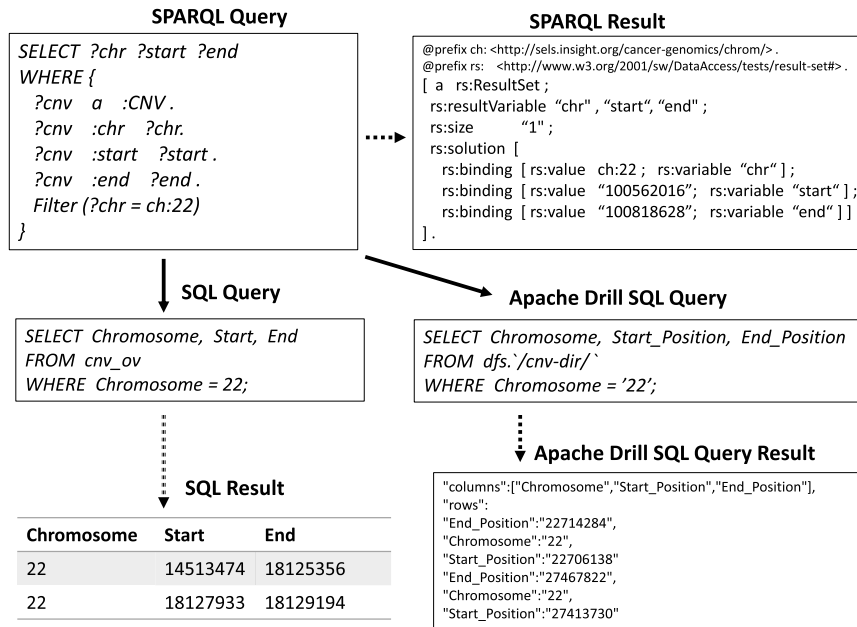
SPARQL Query

SELECT ?chr ?start ?end
WHERE {
?cnv a :CNV .
?cnv :chr ?chr.
?cnv :start ?start .
?cnv :end ?end .
Filter (?chr = ch:22)
}

SPARQL Result

@prefix ch: <http://sels.insight.org/cancer-genomics/chrom/> .
@prefix rs: <http://www.w3.org/2001/sw/DataAccess/tests/result-set#> .
[ a rs:ResultSet ;
rs:resultVariable "chr" , "start", "end" ;
rs:size "1" ;
rs:solution [
rs:binding [ rs:value ch:22 ; rs:variable "chr" ] ;
rs:binding [ rs:value "100562016"; rs:variable "start" ] ;
rs:binding [ rs:value "100818628"; rs:variable "end" ] ]
] .

SQL Query

SELECT Chromosome, Start, End
FROM cnv_ov
WHERE Chromosome = 22;

Apache Drill SQL Query

SELECT Chromosome, Start_Position, End_Position
FROM dfs.`/cnv-dir/`
WHERE Chromosome = '22';

SQL Result

| Chromosome | Start | End |
|---|---|---|
| 22 | 14513474 | 18125356 |
| 22 | 18127933 | 18129194 |

Apache Drill SQL Query Result

"columns":["Chromosome","Start_Position","End_Position"],
"rows":
"End_Position":"22714284",
"Chromosome":"22",
"Start_Position":"22706138"
"End_Position":"27467822",
"Chromosome":"22",
"Start_Position":"27413730"